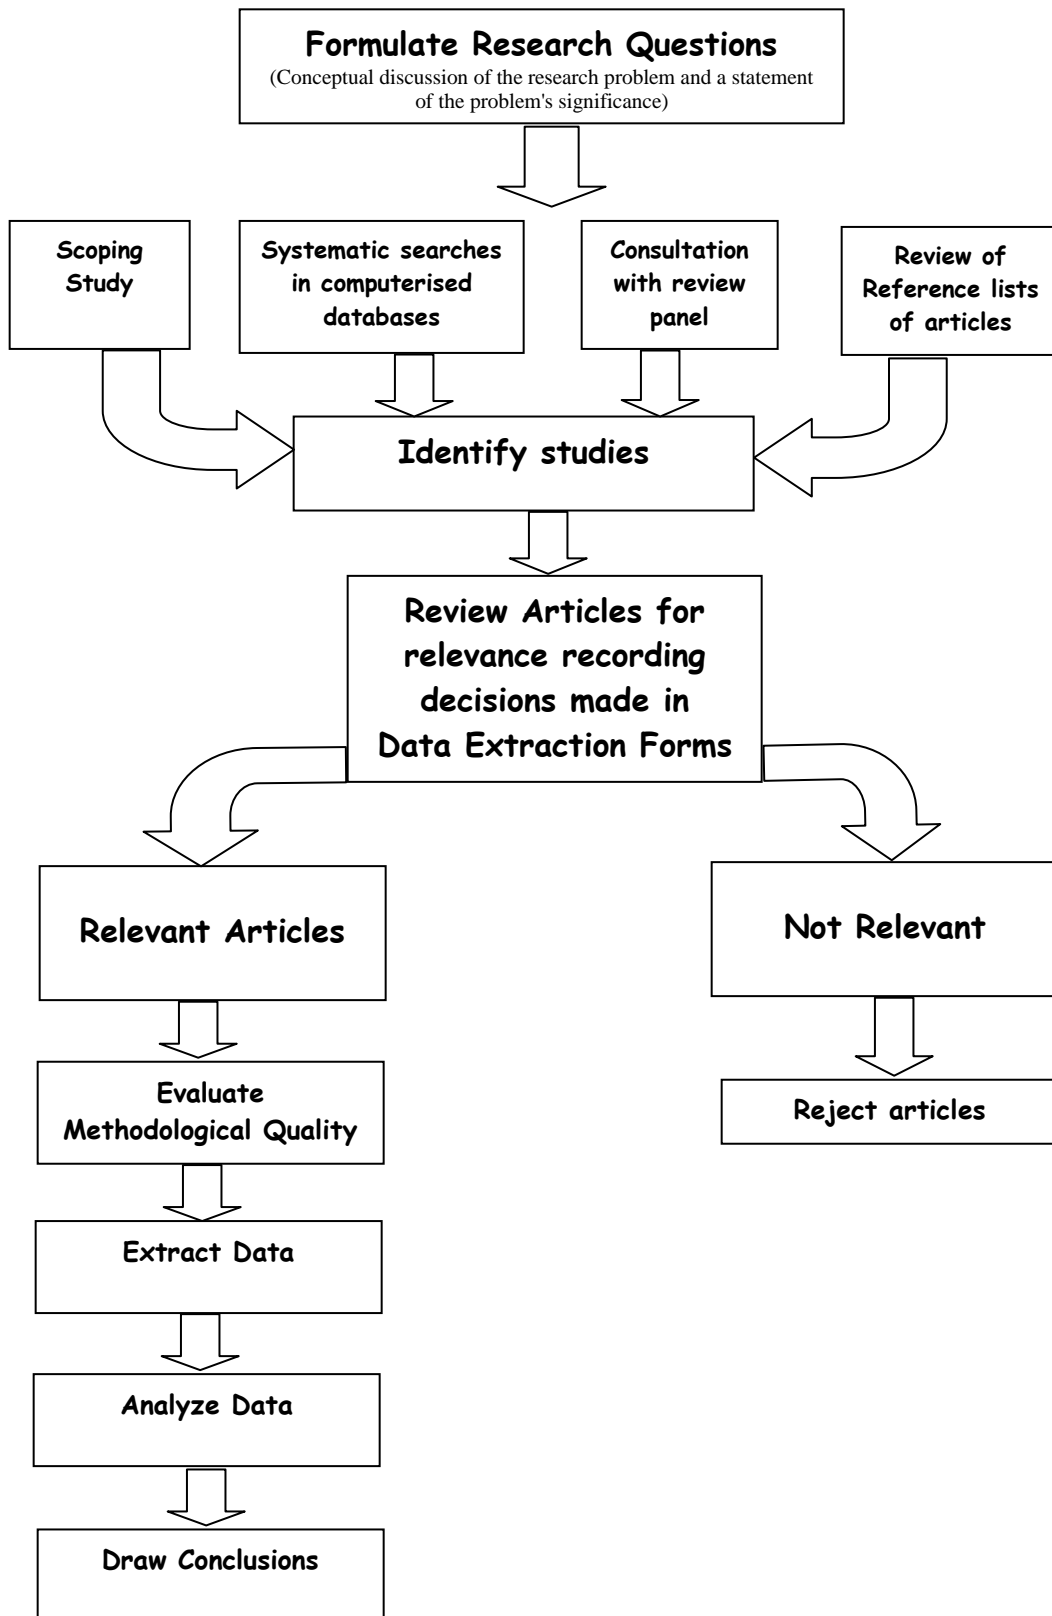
Formulate Research Questions
(Conceptual discussion of the research problem and a statement of the problem's significance)

Scoping Study

Systematic searches in computerised databases

Consultation with review panel

Review of Reference lists of articles

Identify studies

Review Articles for relevance recording decisions made in Data Extraction Forms

Relevant Articles

Not Relevant

Evaluate Methodological Quality

Reject articles

Extract Data

Analyze Data

Draw Conclusions